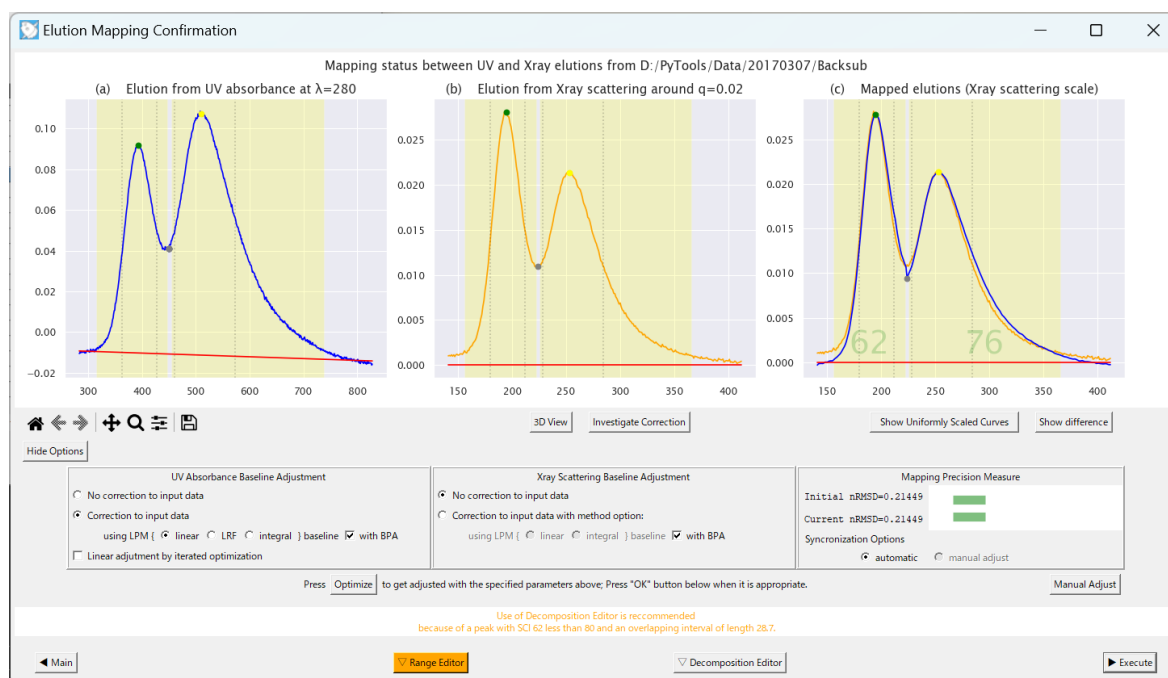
Elution Mapping Confirmation

Mapping status between UV and Xray elutions from D:/PyTools/Data/20170307/Backsub

(a) Elution from UV absorbance at λ=280

(b) Elution from Xray scattering around q=0.02

(c) Mapped elutions (Xray scattering scale)

0.10
0.08
0.06
0.04
0.02
0.00
−0.02
300 400 500 600 700 800

0.025
0.020
0.015
0.010
0.005
0.000
150 200 250 300 350 400

0.025
0.020
0.015
0.010
0.005
0.000
150 200 250 300 350 400

62
76

3D View
Investigate Correction
Show Uniformly Scaled Curves
Show difference

Hide Options

UV Absorbance Baseline Adjustment
No correction to input data
Correction to input data
using LPM { linear LRF integral } baseline with BPA
Linear adjutment by iterated optimization

Xray Scattering Baseline Adjustment
No correction to input data
Correction to input data with method option:
using LPM { linear integral } baseline with BPA

Mapping Precision Measure
Initial nRMSD=0.21449
Current nRMSD=0.21449
Syncronization Options
automatic manual adjust

Press Optimize to get adjusted with the specified parameters above; Press "OK" button below when it is appropriate.
Manual Adjust

Use of Decomposition Editor is recommended
because of a peak with SCI 62 less than 80 and an overlapping interval of length 28.7.

◀ Main
▽ Range Editor
▽ Decomposition Editor
▶ Execute